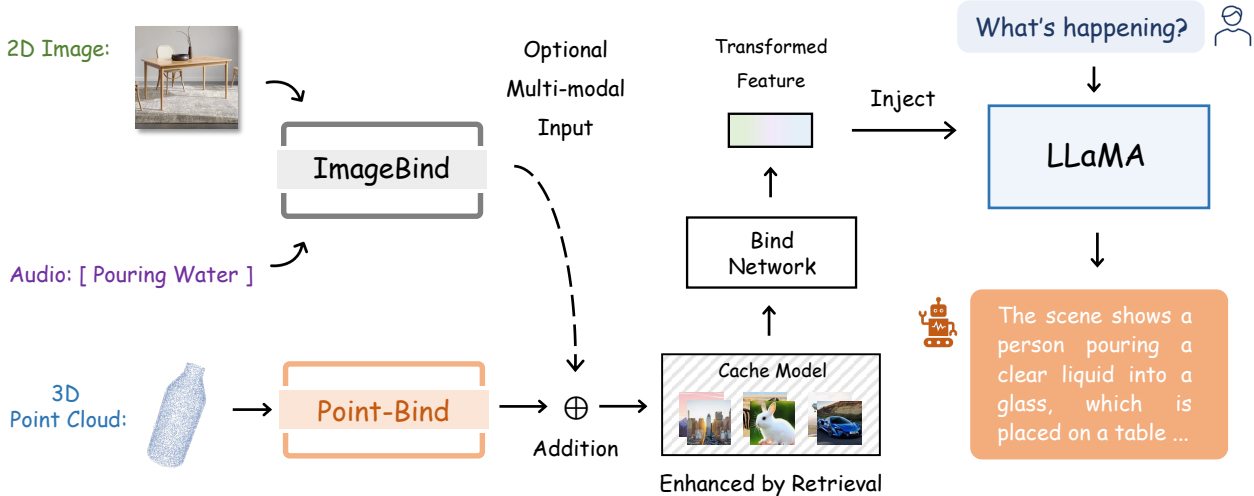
2D Image:

ImageBind

Audio: [ Pouring Water ]

3D Point Cloud:

Point-Bind

Optional Multi-modal Input

Addition

$\oplus$

Cache Model

Enhanced by Retrieval

Bind Network

Transformed Feature

Inject

What's happening?

LLaMA

The scene shows a person pouring a clear liquid into a glass, which is placed on a table ...